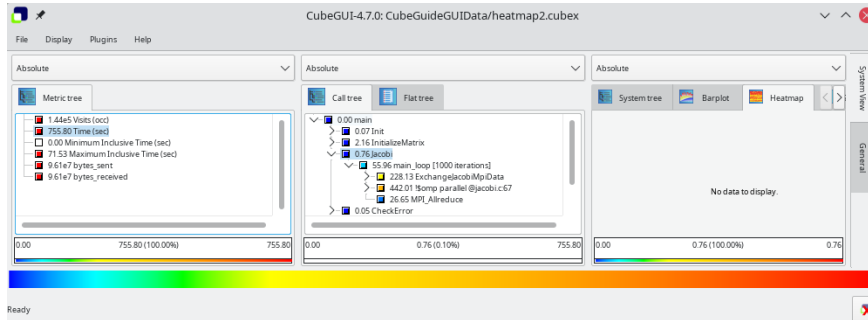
CubeGUI-4.7.0: CubeGuideGUIData/heatmap2.cubex

File Display Plugins Help

Absolute

Metric tree

1.44e5 Visits (occ)
755.80 Time (sec)
0.00 Minimum Inclusive Time (sec)
71.53 Maximum Inclusive Time (sec)
9.61e7 bytes_sent
9.61e7 bytes_received

0.00 755.80 (100.00%) 755.80

Absolute

Call tree Flat tree

0.00 main
0.07 Init
2.16 InitializeMatrix
0.76 Jacobi
55.96 main_loop [1000 iterations]
228.13 ExchangeJacobiMpiData
442.01 !$omp parallel @jacobi.c:67
26.65 MPI_Allreduce
0.05 CheckError

0.00 0.76 (0.10%) 755.80

Absolute

System tree Barplot Heatmap

No data to display.

0.00 0.76 (100.00%) 0.76

System View

General

Ready